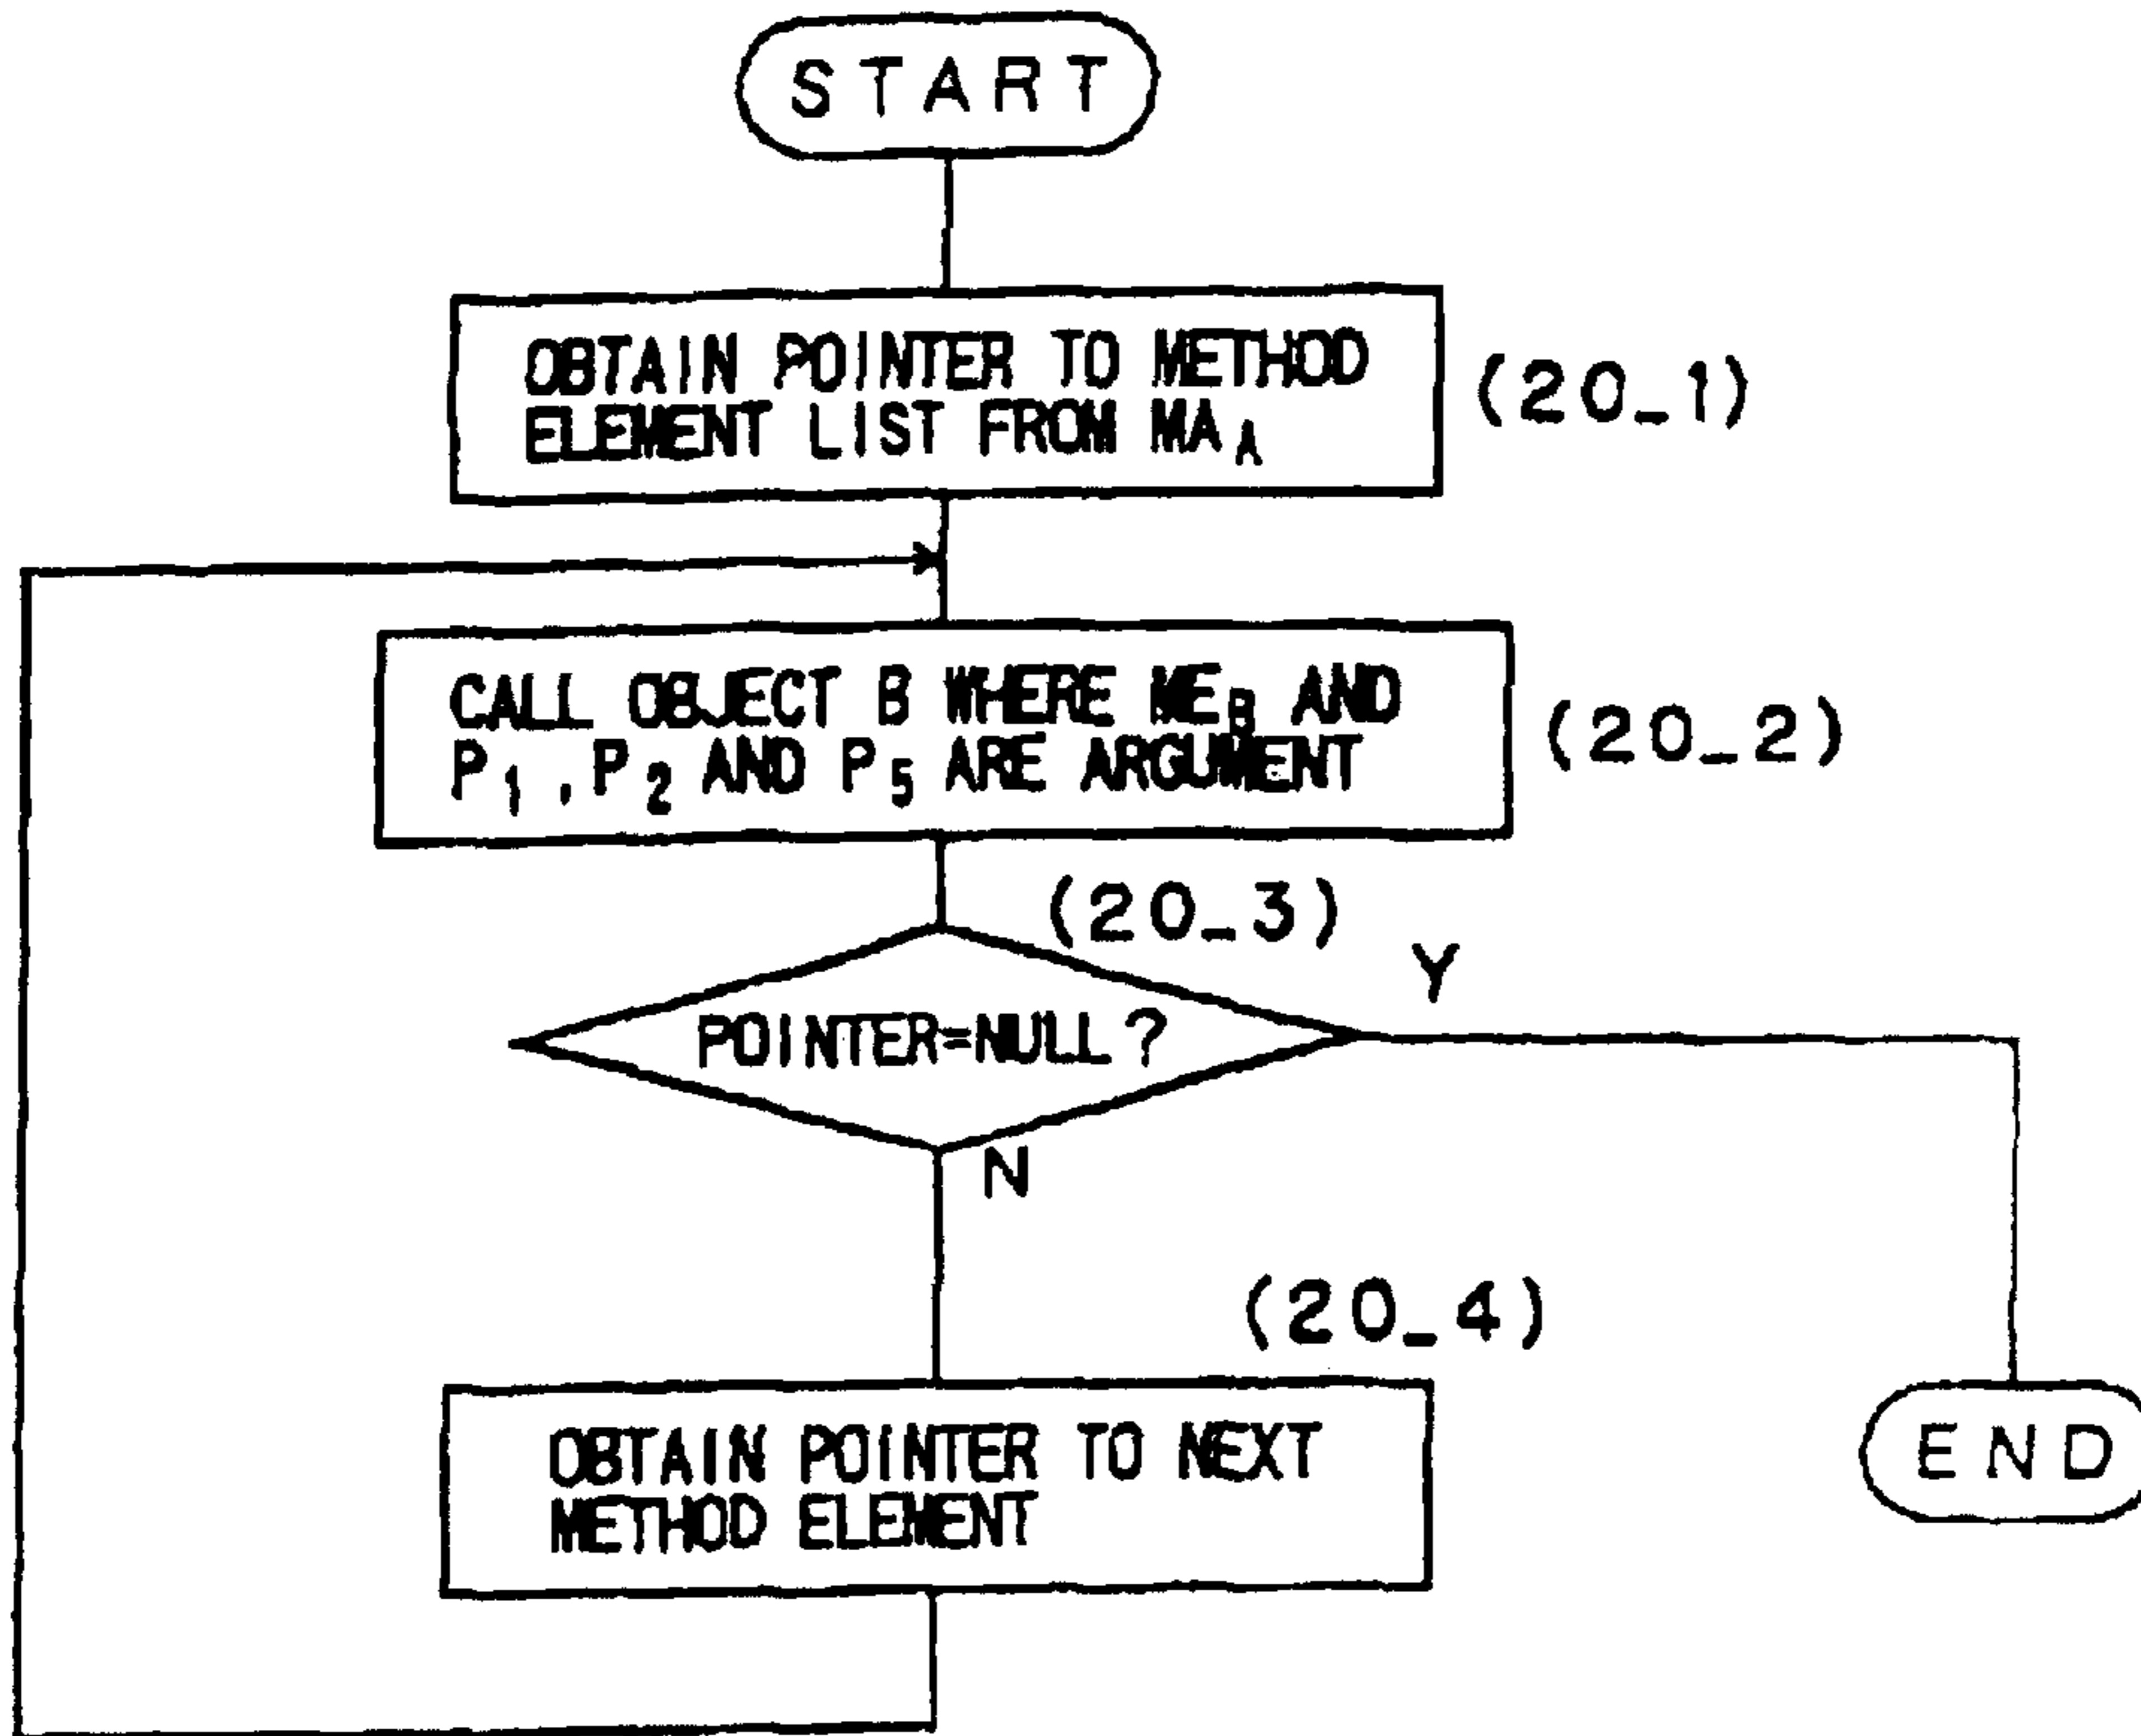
START

OBTAIN POINTER TO METHOD ELEMENT LIST FROM $MA_A$

(20_1)

CALL OBJECT B WHERE $ME_B$ AND $P_1$, $P_2$ AND $P_5$ ARE ARGUMENT

(20_2)

(20_3)

POINTER=NULL?

Y

N

(20_4)

OBTAIN POINTER TO NEXT METHOD ELEMENT

END